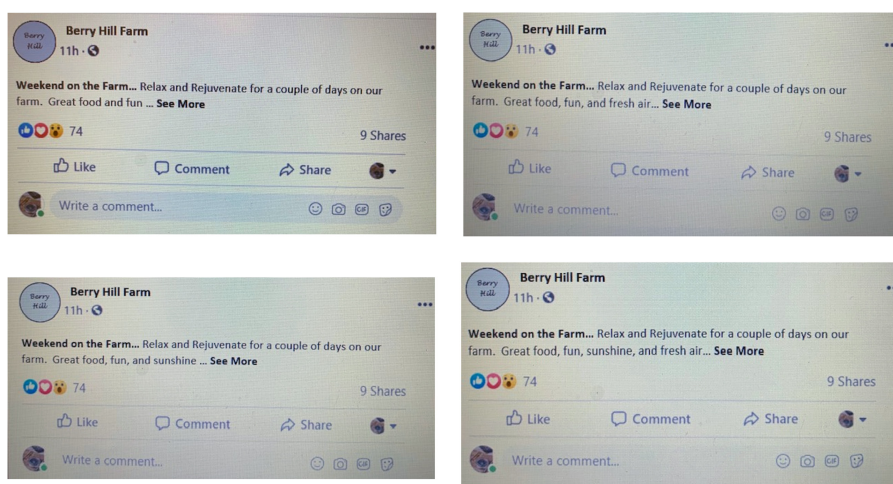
Berry Hill

Berry Hill Farm
11h ·

Weekend on the Farm... Relax and Rejuvenate for a couple of days on our farm. Great food and fun ... See More

74

9 Shares

Like

Comment

Share

Write a comment...

GIF

Berry Hill

Berry Hill Farm
11h ·

Weekend on the Farm... Relax and Rejuvenate for a couple of days on our farm. Great food, fun, and fresh air... See More

74

9 Shares

Like

Comment

Share

Write a comment...

GIF

Berry Hill

Berry Hill Farm
11h ·

Weekend on the Farm... Relax and Rejuvenate for a couple of days on our farm. Great food, fun, and sunshine ... See More

74

9 Shares

Like

Comment

Share

Write a comment...

GIF

Berry Hill

Berry Hill Farm
11h ·

Weekend on the Farm... Relax and Rejuvenate for a couple of days on our farm. Great food, fun, sunshine, and fresh air... See More

74

9 Shares

Like

Comment

Share

Write a comment...

GIF